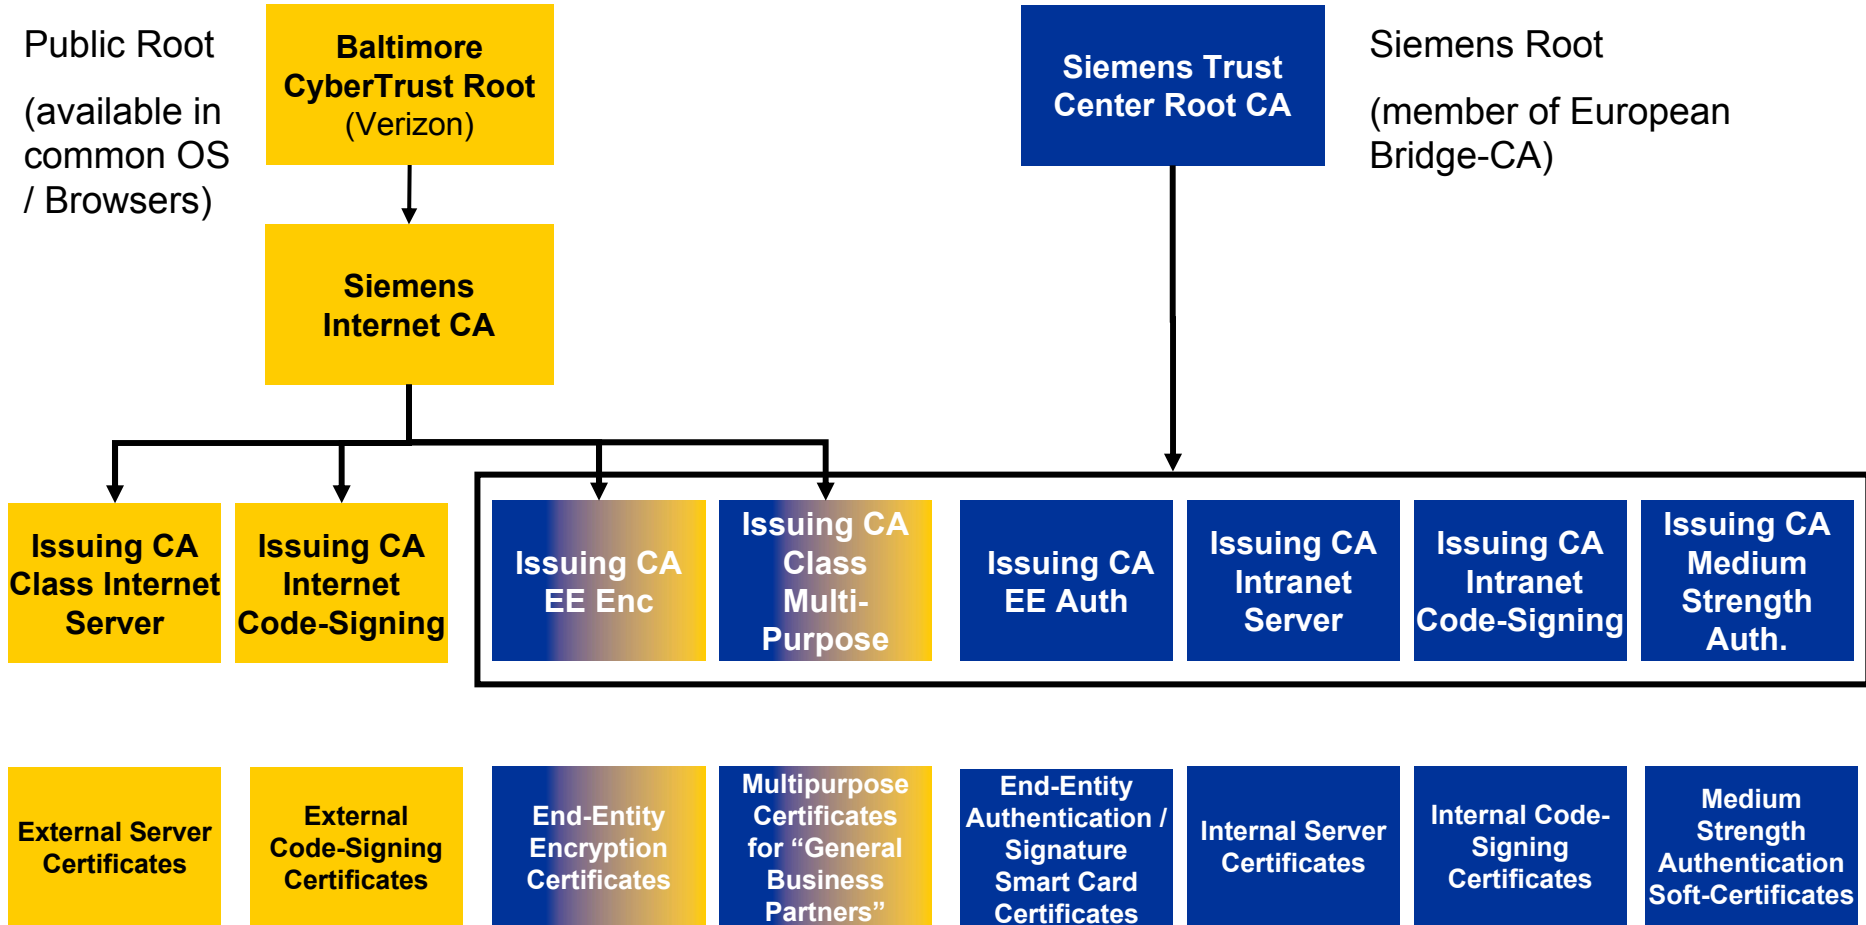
Public Root

(available in common OS / Browsers)

Baltimore CyberTrust Root (Verizon)

Siemens Trust Center Root CA

Siemens Root

(member of European Bridge-CA)

Siemens Internet CA

Issuing CA Class Internet Server

Issuing CA Internet Code-Signing

Issuing CA EE Enc

Issuing CA Class Multi-Purpose

Issuing CA EE Auth

Issuing CA Intranet Server

Issuing CA Intranet Code-Signing

Issuing CA Medium Strength Auth.

External Server Certificates

External Code-Signing Certificates

End-Entity Encryption Certificates

Multipurpose Certificates for “General Business Partners”

End-Entity Authentication / Signature Smart Card Certificates

Internal Server Certificates

Internal Code-Signing Certificates

Medium Strength Authentication Soft-Certificates